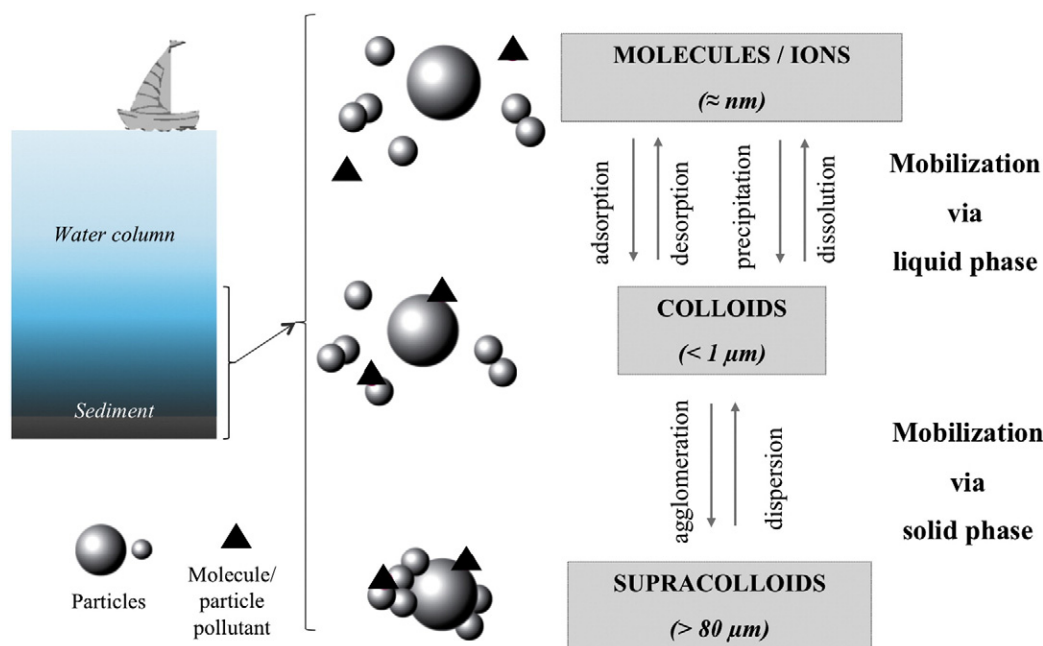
Water column

Sediment

Particles

Molecule/ particle pollutant

MOLECULES / IONS
(≈ nm)

adsorption
desorption
precipitation
dissolution

Mobilization
via
liquid phase

COLLOIDS
(< 1 μm)

agglomeration
dispersion

Mobilization
via
solid phase

SUPRACOLLOIDS
(> 80 μm)